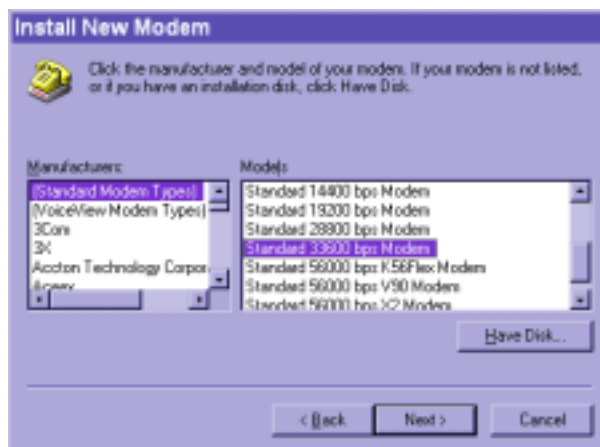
Install New Modem

Click the manufactuer and model of your modem. If your modem is not listed, or if you have an installation disk, click Have Disk.

Manufacturers:
(Standard Modem Types)
(VoiceView Modem Types)
3Com
3X
Accton Technology Corpor
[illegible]

Models
Standard 14400 bps Modem
Standard 19200 bps Modem
Standard 28800 bps Modem
Standard 33600 bps Modem
Standard 56000 bps K56Flex Modem
Standard 56000 bps V90 Modem
Standard 56000 bps X2 Modem

Have Disk...

< Back
Next >
Cancel